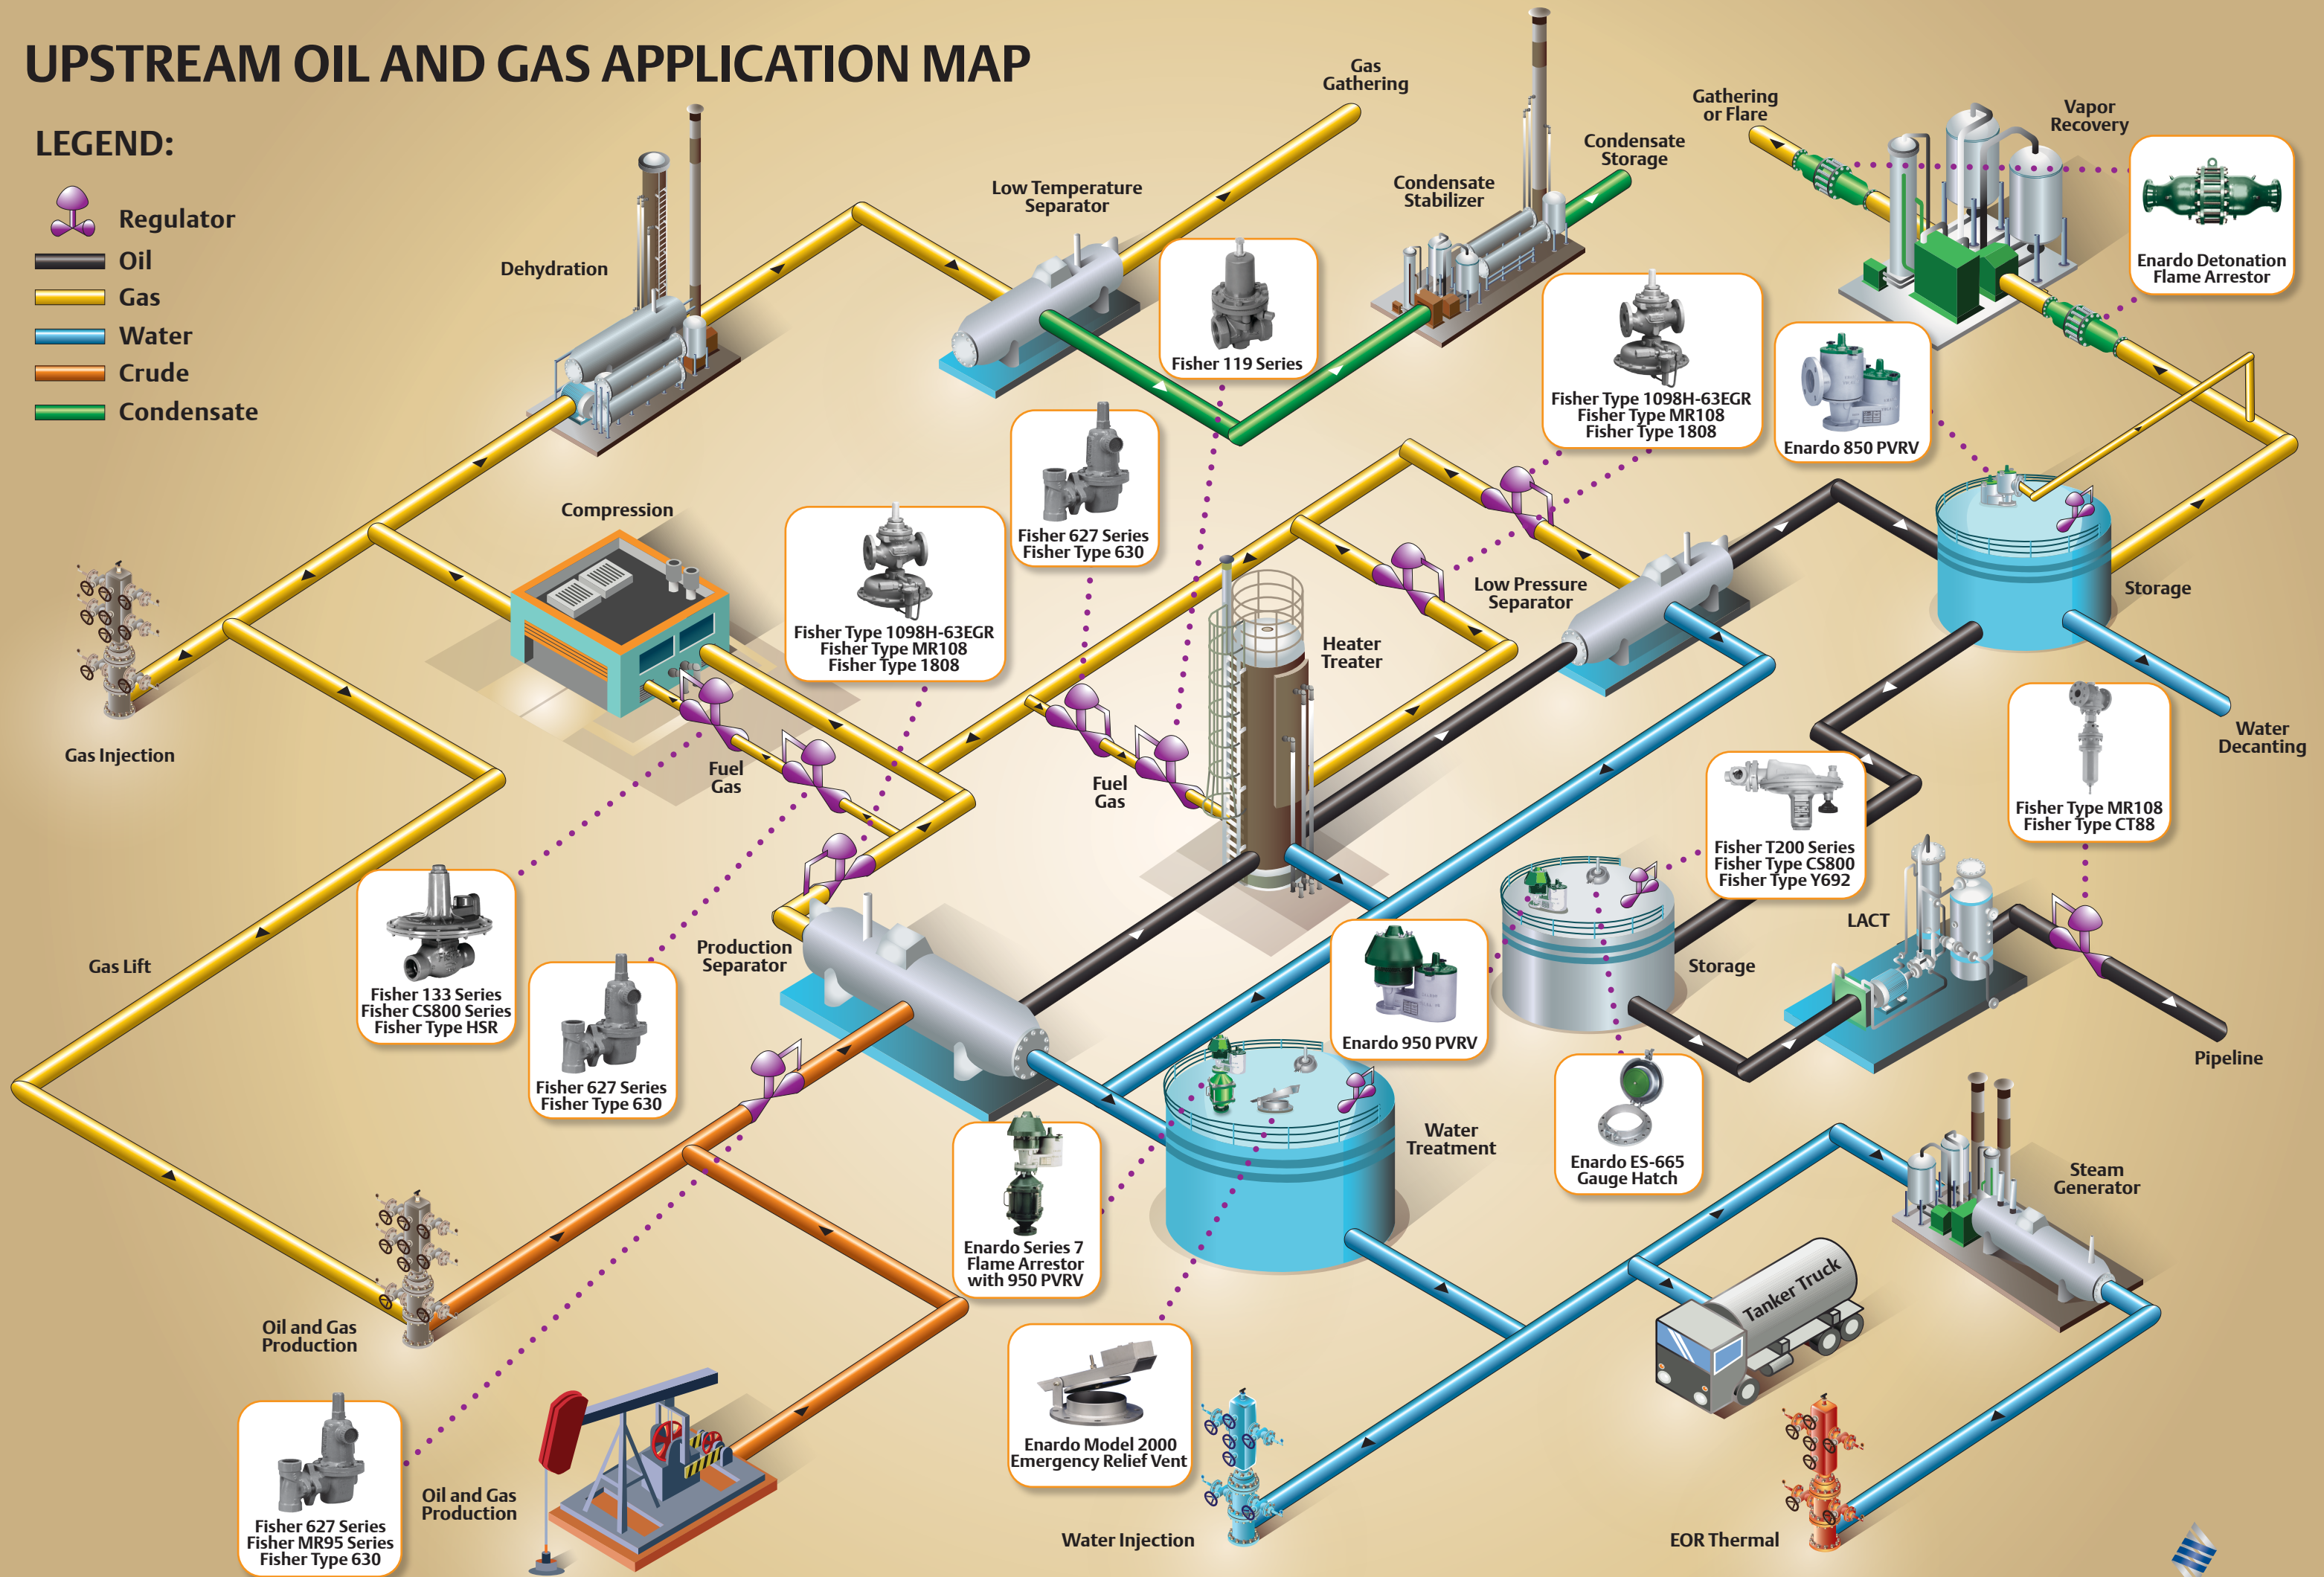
UPSTREAM OIL AND GAS APPLICATION MAP

LEGEND:
Regulator
Oil
Gas
Water
Crude
Condensate

Gas Gathering
Gathering or Flare
Vapor Recovery
Condensate Storage
Condensate Stabilizer
Low Temperature Separator
Dehydration
Enardo Detonation Flame Arrestor
Fisher 119 Series
Fisher Type 1098H-63EGR
Fisher Type MR108
Fisher Type 1808
Enardo 850 PVRV
Compression
Fisher 627 Series
Fisher Type 630
Fisher Type 1098H-63EGR
Fisher Type MR108
Fisher Type 1808
Low Pressure Separator
Storage
Heater Treater
Gas Injection
Fuel Gas
Fuel Gas
Water Decanting
Fisher Type MR108
Fisher Type CT88
Fisher T200 Series
Fisher Type CS800
Fisher Type Y692
LACT
Gas Lift
Fisher 133 Series
Fisher CS800 Series
Fisher Type HSR
Fisher 627 Series
Fisher Type 630
Production Separator
Enardo 950 PVRV
Storage
Pipeline
Water Treatment
Enardo ES-665 Gauge Hatch
Steam Generator
Enardo Series 7 Flame Arrestor with 950 PVRV
Oil and Gas Production
Tanker Truck
Enardo Model 2000 Emergency Relief Vent
Fisher 627 Series
Fisher MR95 Series
Fisher Type 630
Oil and Gas Production
Water Injection
EOR Thermal